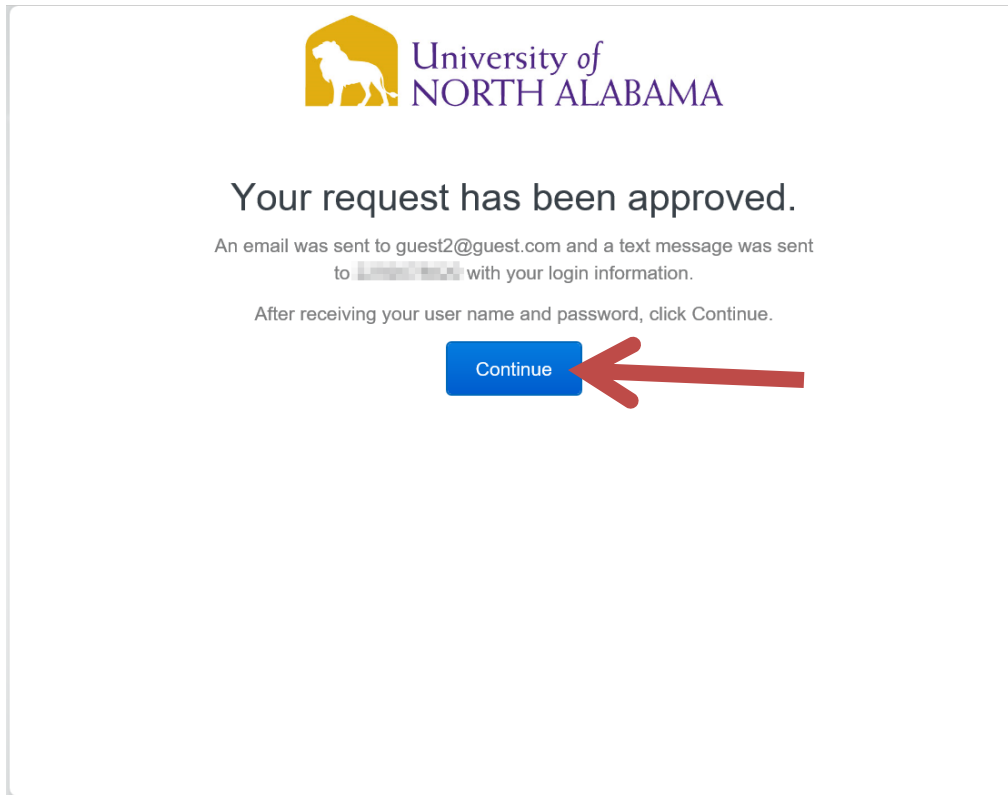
University of
NORTH ALABAMA

Your request has been approved.

An email was sent to guest2@guest.com and a text message was sent to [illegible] with your login information.

After receiving your user name and password, click Continue.

Continue